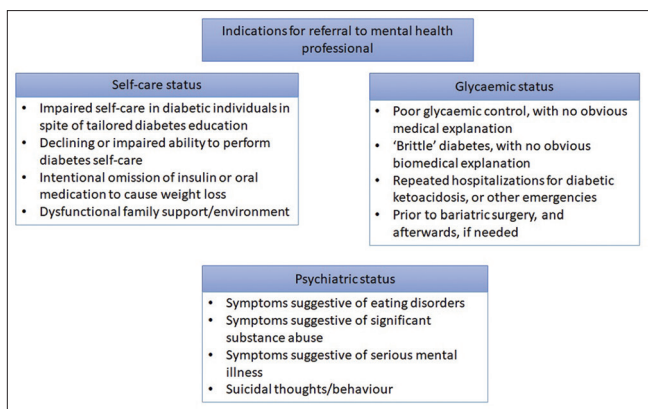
Indications for referral to mental health professional

Self-care status

- Impaired self-care in diabetic individuals in spite of tailored diabetes education
- Declining or impaired ability to perform diabetes self-care
- Intentional omission of insulin or oral medication to cause weight loss
- Dysfunctional family support/environment

Glycaemic status

- Poor glycaemic control, with no obvious medical explanation
- 'Brittle' diabetes, with no obvious biomedical explanation
- Repeated hospitalizations for diabetic ketoacidosis, or other emergencies
- Prior to bariatric surgery, and afterwards, if needed

Psychiatric status

- Symptoms suggestive of eating disorders
- Symptoms suggestive of significant substance abuse
- Symptoms suggestive of serious mental illness
- Suicidal thoughts/behaviour